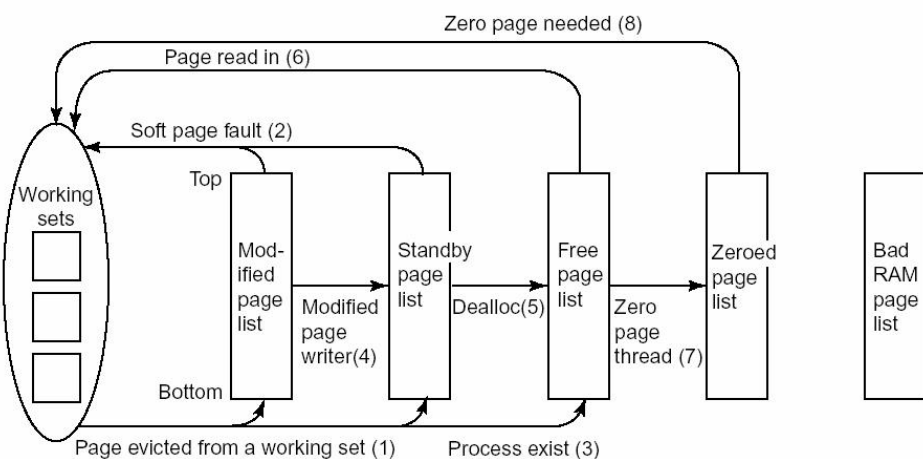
Zero page needed (8)

Page read in (6)

Soft page fault (2)

Working sets

Top

Bottom

Mod-ified page list

Modified page writer(4)

Standby page list

Dealloc(5)

Free page list

Zero page thread (7)

Zeroed page list

Bad RAM page list

Page evicted from a working set (1)

Process exist (3)